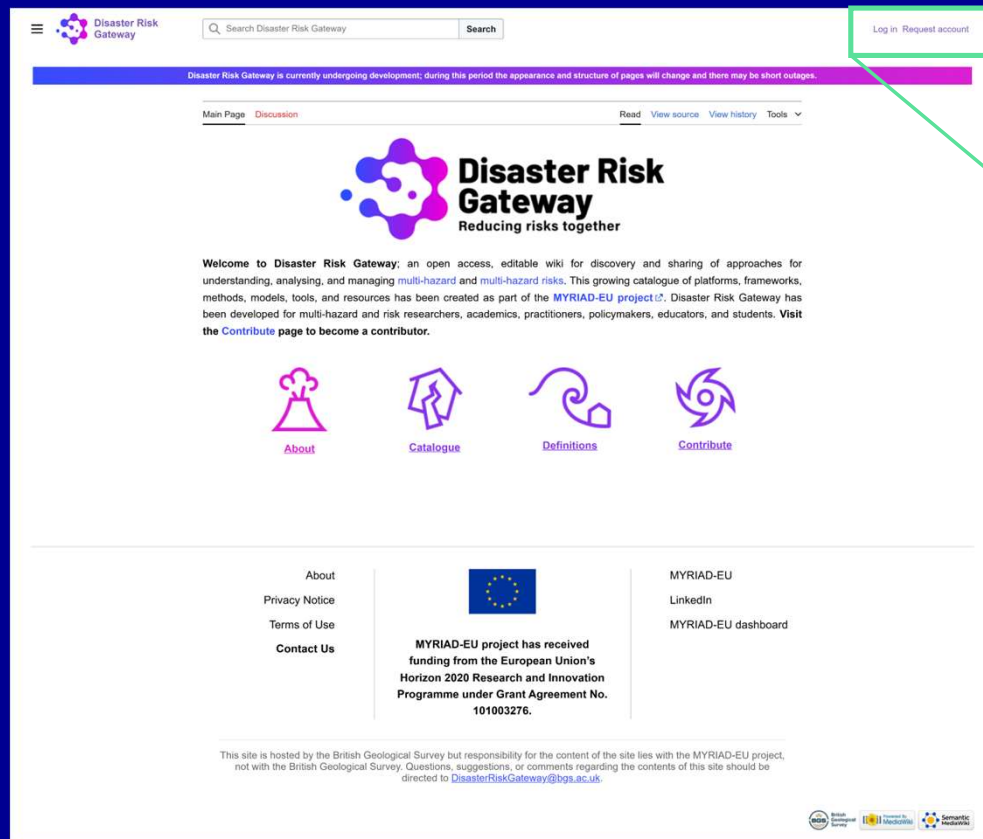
Disaster Risk Gateway

Search Disaster Risk Gateway

Search

Log in Request account

Disaster Risk Gateway is currently undergoing development; during this period the appearance and structure of pages will change and there may be short outages.

Main Page Discussion

Read View source View history Tools

Disaster Risk Gateway
Reducing risks together

**Welcome to Disaster Risk Gateway**; an open access, editable wiki for discovery and sharing of approaches for understanding, analysing, and managing multi-hazard and multi-hazard risks. This growing catalogue of platforms, frameworks, methods, models, tools, and resources has been created as part of the MYRIAD-EU project. Disaster Risk Gateway has been developed for multi-hazard and risk researchers, academics, practitioners, policymakers, educators, and students. **Visit the Contribute page to become a contributor.**

About

Catalogue

Definitions

Contribute

About

Privacy Notice

Terms of Use

Contact Us

MYRIAD-EU project has received funding from the European Union's Horizon 2020 Research and Innovation Programme under Grant Agreement No. 101003276.

MYRIAD-EU

LinkedIn

MYRIAD-EU dashboard

This site is hosted by the British Geological Survey but responsibility for the content of the site lies with the MYRIAD-EU project, not with the British Geological Survey. Questions, suggestions, or comments regarding the contents of this site should be directed to DisasterRiskGateway@bgs.ac.uk.

BGS British Geological Survey

Powered by MediaWiki

Semantic MediaWiki